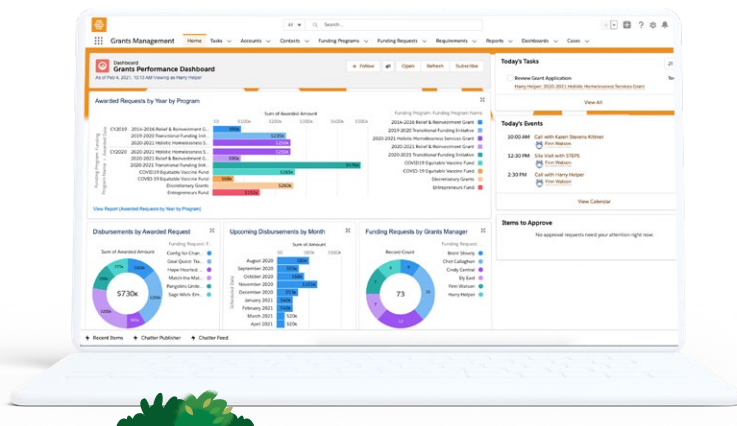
All | Search...

Grants Management | Home | Tasks | Accounts | Contacts | Funding Programs | Funding Requests | Requirements | Reports | Dashboards | Cases

Dashboard
Grants Performance Dashboard
As of Feb 4, 2021, 10:13 AM Viewing as Harry Helper

Follow | Open | Refresh | Subscribe

Awarded Requests by Year by Program

Sum of Awarded Amount

Funding Program: Funding Program Name

FY2019 | 2014-2016 Relief & Reinvestment G... | $50k
2019-2020 Transitional Funding Init... | $230k
2020-2021 Holistic Homelessness S... | $250k
FY2020 | 2020-2021 Holistic Homelessness S... | $100k
2020-2021 Relief & Reinvestment G... | $250k
2020-2025 Transitional Funding Init... | $570k
COVID-19 Equitable Vaccine Fund | $285k
COVID-19 Equitable Vaccine Fund | $55k
Discretionary Grants | $120k
Entrepreneurs Fund | $50k

2014-2016 Relief & Reinvestment Grant
2019-2020 Transitional Funding Initiative
2020-2021 Holistic Homelessness Services Grant
2020-2021 Relief & Reinvestment Grant
2020-2025 Transitional Funding Initiative
COVID-19 Equitable Vaccine Fund
COVID-19 Equitable Vaccine Fund
Discretionary Grants
Entrepreneurs Fund

View Report (Awarded Requests by Year by Program)

Disbursements by Awarded Request
Sum of Awarded Amount
$730k
Funding Request
Config for Char...
Goal Quest: Tra...
Hope Nourishe...
Match the Mar...
Pangolin Limite...
Sage Wills: Em...

Upcoming Disbursements by Month
Sum of Amount
August 2020 | $20k
September 2020 | $25k
October 2020 | $30k
November 2020 | $70k
December 2020 | $5k
January 2021 | $20k
February 2021 | $15k
March 2021 | $20k
April 2021 | $20k

Funding Requests by Grants Manager
Record Count
73
Brent Sheehy
Chet Callaghan
Cindy Central
Ely East
Finn Watson
Harry Helper

Today's Tasks
Review Grant Application
Harry Helper: 2020-2021 Holistic Homelessness Services Grant
View All

Today's Events
10:00 AM | Call with Karen Stevens-Kittner | Finn Watson
12:30 PM | Site Visit with STEPS | Finn Watson
2:30 PM | Call with Harry Helper | Finn Watson
View Calendar

Items to Approve
No approval requests need your attention right now.

Recent Items | Chatter Publisher | Chatter Feed